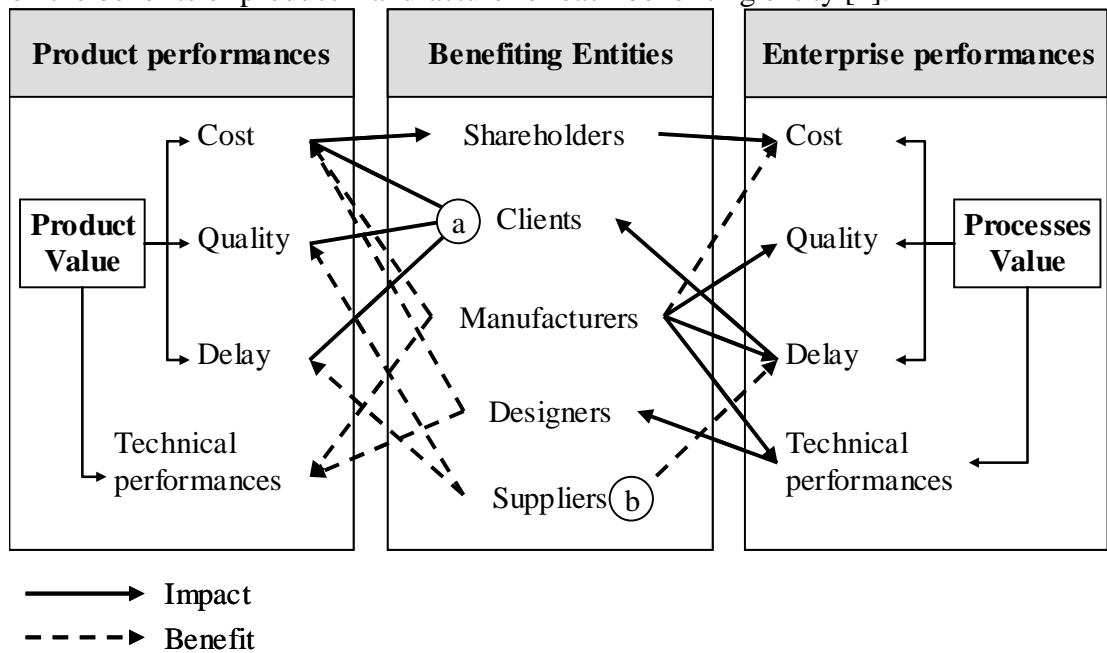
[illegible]

Product performances

Product Value

Cost

Quality

Delay

Technical performances

Benefiting Entities

Shareholders

a

Clients

Manufacturers

Designers

Suppliers

b

Enterprise performances

Cost

Quality

Delay

Technical performances

Processes Value

Impact

Benefit